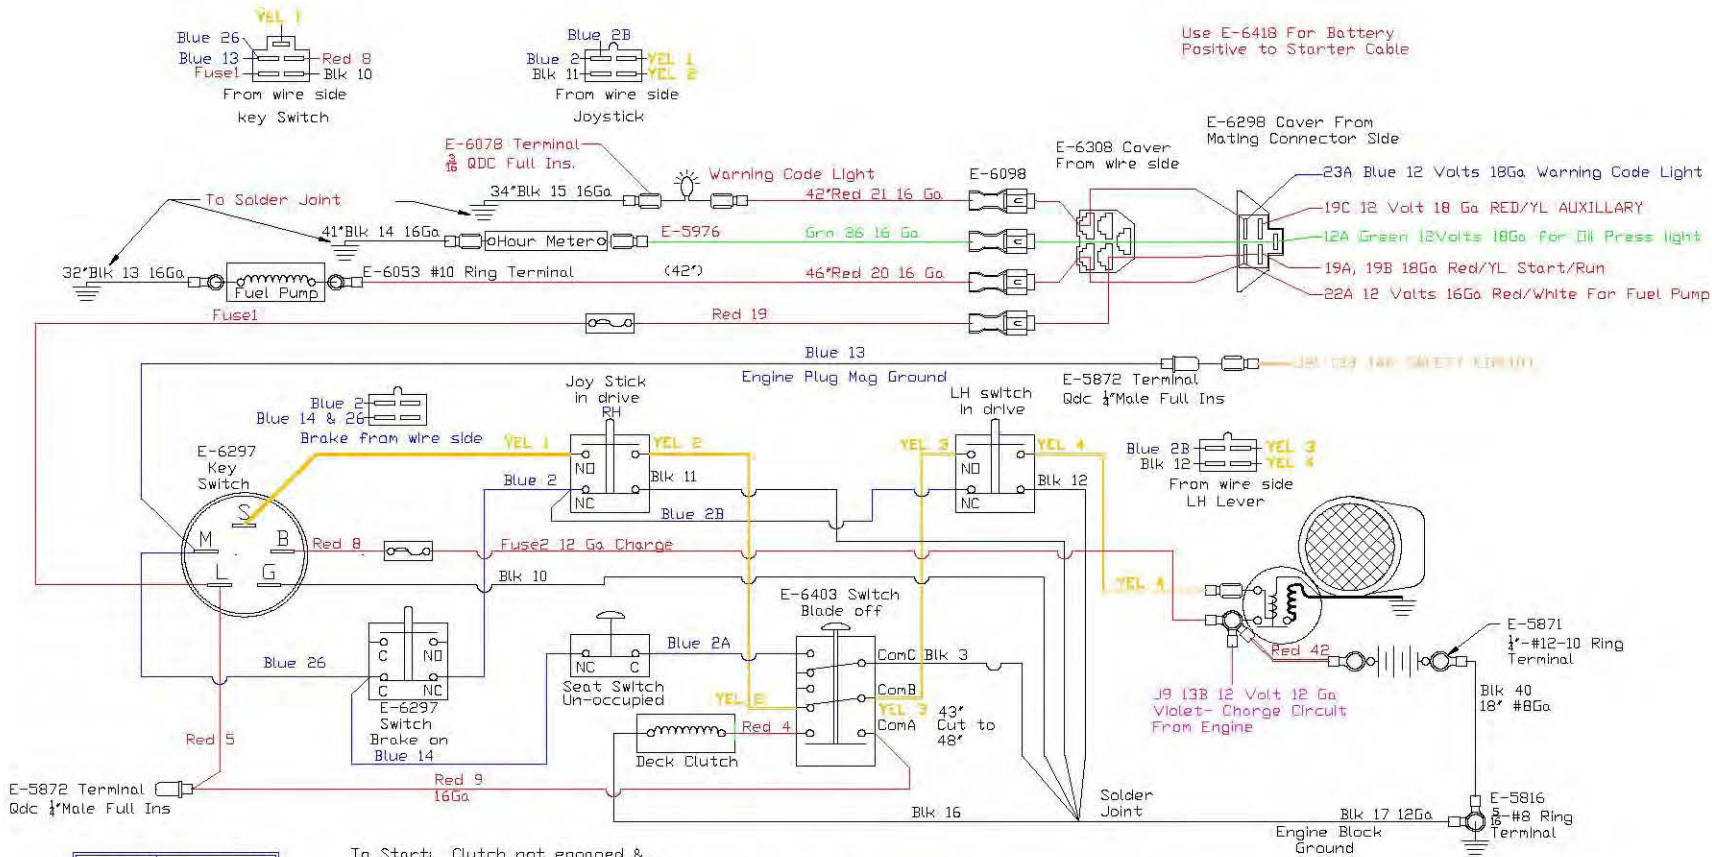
YEL 1
Blue 26
Blue 13
Fuse1
Red 8
Blk 10
From wire side
key Switch

Blue 2B
Blue 2
Blk 11
YEL 1
YEL 2
From wire side
Joystick

Use E-6418 For Battery Positive to Starter Cable

E-6078 Terminal
$\frac{3}{16}$ QDC Full Ins.
Warning Code Light
E-6098
E-6308 Cover From wire side
E-6298 Cover From Mating Connector Side
To Solder Joint
34"Blk 15 16Ga
42"Red 21 16 Ga
41"Blk 14 16Ga
Hour Meter
E-5976
Grn 36 16 Ga
32"Blk 13 16Ga
Fuel Pump
E-6053 #10 Ring Terminal
(42")
46"Red 20 16 Ga
Fuse1
Red 19

23A Blue 12 Volts 18Ga Warning Code Light
19C 12 Volt 18 Ga RED/YL AUXILLARY
12A Green 12Volts 18Ga for Oil Press light
19A, 19B 18Ga Red/YL Start/Run
22A 12 Volts 16Ga Red/White For Fuel Pump

Blue 13
Engine Plug Mag Ground
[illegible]
E-5872 Terminal
Qdc $\frac{1}{4}$"Male Full Ins

Blue 2
Blue 14 & 26
Brake from wire side
Joy Stick in drive
RH
YEL 1
YEL 2
NO
NC
Blk 11
Blue 2
Blue 2B
LH switch in drive
YEL 3
YEL 4
NO
NC
Blk 12
Blue 2B
Blk 12
YEL 3
YEL 4
From wire side
LH Lever

E-6297
Key
Switch
S
M
B
L
G
Red 8
Fuse2 12 Ga Charge
Blk 10
YEL 4

E-6403 Switch
Blade off
Blue 26
C
NO
C
NC
E-6297
Switch
Brake on
Blue 14
NC
C
Blue 2A
Seat Switch
Un-occupied
YEL 3
ComC Blk 3
ComB
YEL 3
ComA
43"
Cut to
48"
Red 4
Deck Clutch
Red 42
E-5871
$\frac{1}{4}$"-#12-10 Ring
Terminal
J9 13B 12 Volt 12 Ga
Violet- Charge Circuit
From Engine
Blk 40
18" #8Ga

Red 5
E-5872 Terminal
Qdc $\frac{1}{4}$"Male Full Ins
Red 9
16Ga
Blk 16
Solder
Joint
Blk 17 12Ga
Engine Block
Ground
E-5816
$\frac{5}{16}$-#8 Ring
Terminal
To Start: Clutch not engaged &